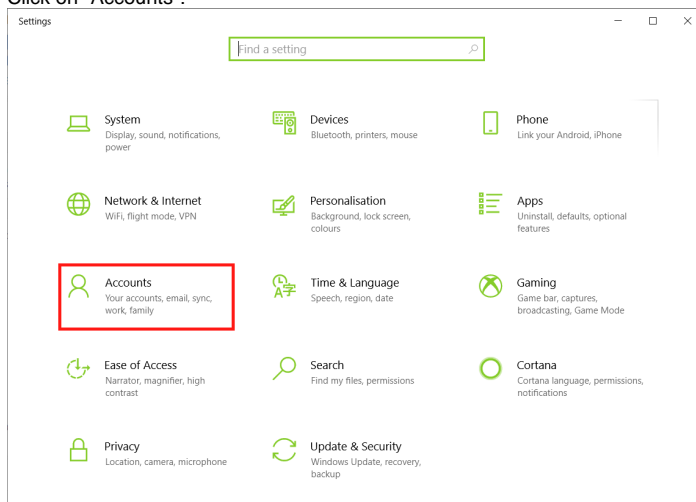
Click on "Accounts".

Settings

Find a setting

System
Display, sound, notifications, power

Devices
Bluetooth, printers, mouse

Phone
Link your Android, iPhone

Network & Internet
WiFi, flight mode, VPN

Personalisation
Background, lock screen, colours

Apps
Uninstall, defaults, optional features

Accounts
Your accounts, email, sync, work, family

Time & Language
Speech, region, date

Gaming
Game bar, captures, broadcasting, Game Mode

Ease of Access
Narrator, magnifier, high contrast

Search
Find my files, permissions

Cortana
Cortana language, permissions, notifications

Privacy
Location, camera, microphone

Update & Security
Windows Update, recovery, backup